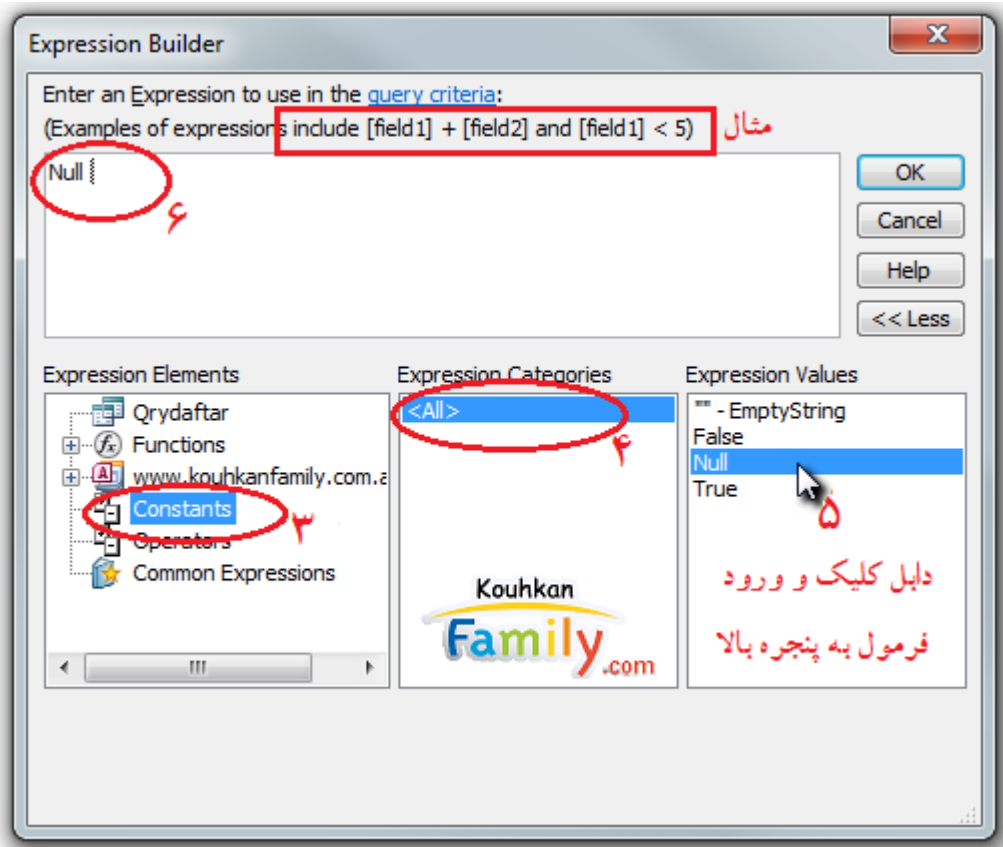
Expression Builder

Enter an Expression to use in the query criteria:
(Examples of expressions include [field1] + [field2] and [field1] < 5)
مثال

Null

۶

OK
Cancel
Help
<< Less

Expression Elements
Qrydaftar
Functions
www.kouhkanfamily.com.a
Constants
Operators
Common Expressions
۳

Expression Categories
<All>
۴

Kouhkan Family.com

Expression Values
"" - EmptyString
False
Null
True
۵

دابل کلیک و ورود فرمول به پنجره بالا